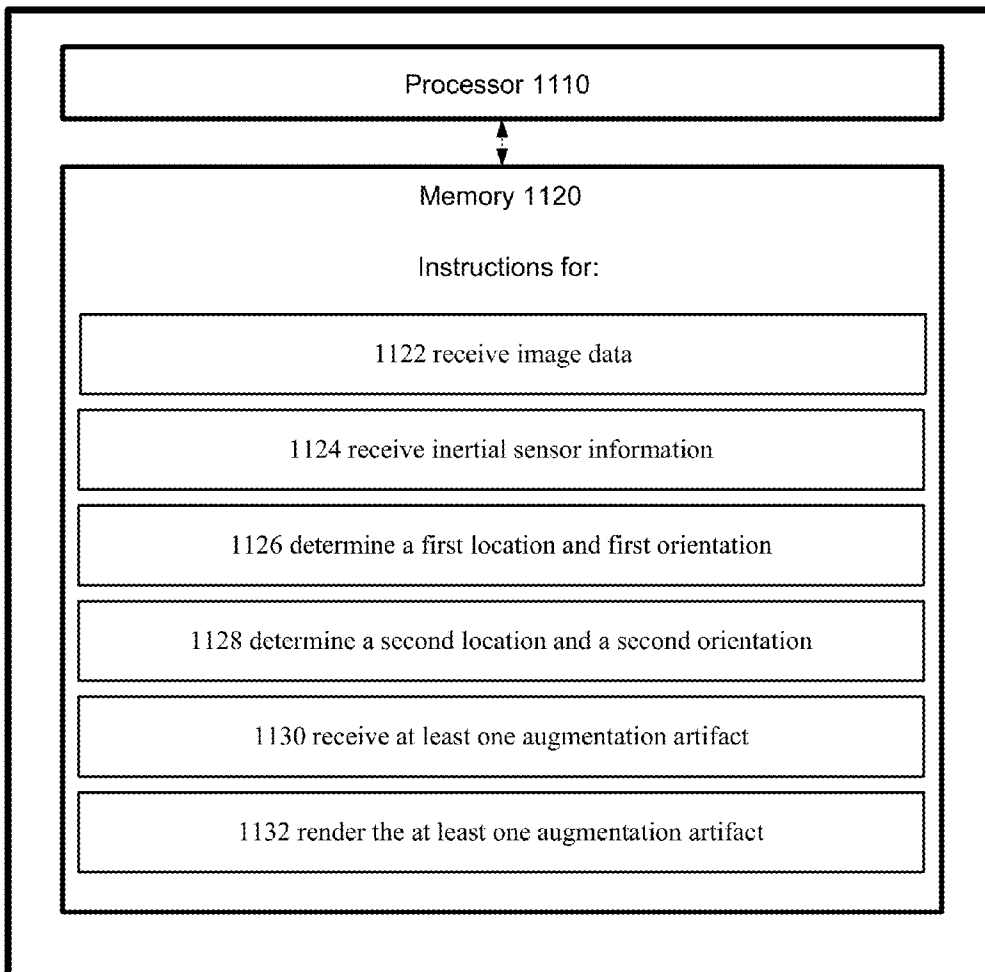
Processor 1110

Memory 1120

Instructions for:

1122 receive image data

1124 receive inertial sensor information

1126 determine a first location and first orientation

1128 determine a second location and a second orientation

1130 receive at least one augmentation artifact

1132 render the at least one augmentation artifact